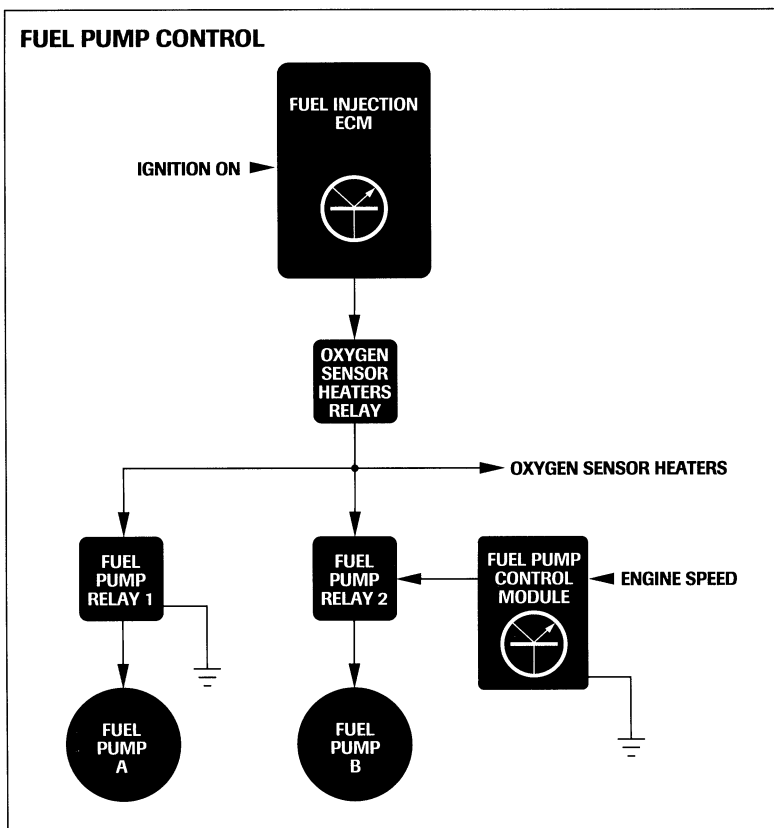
FUEL PUMP CONTROL

FUEL INJECTION ECM

IGNITION ON

OXYGEN SENSOR HEATERS RELAY

OXYGEN SENSOR HEATERS

FUEL PUMP RELAY 1

FUEL PUMP RELAY 2

FUEL PUMP CONTROL MODULE

ENGINE SPEED

FUEL PUMP A

FUEL PUMP B